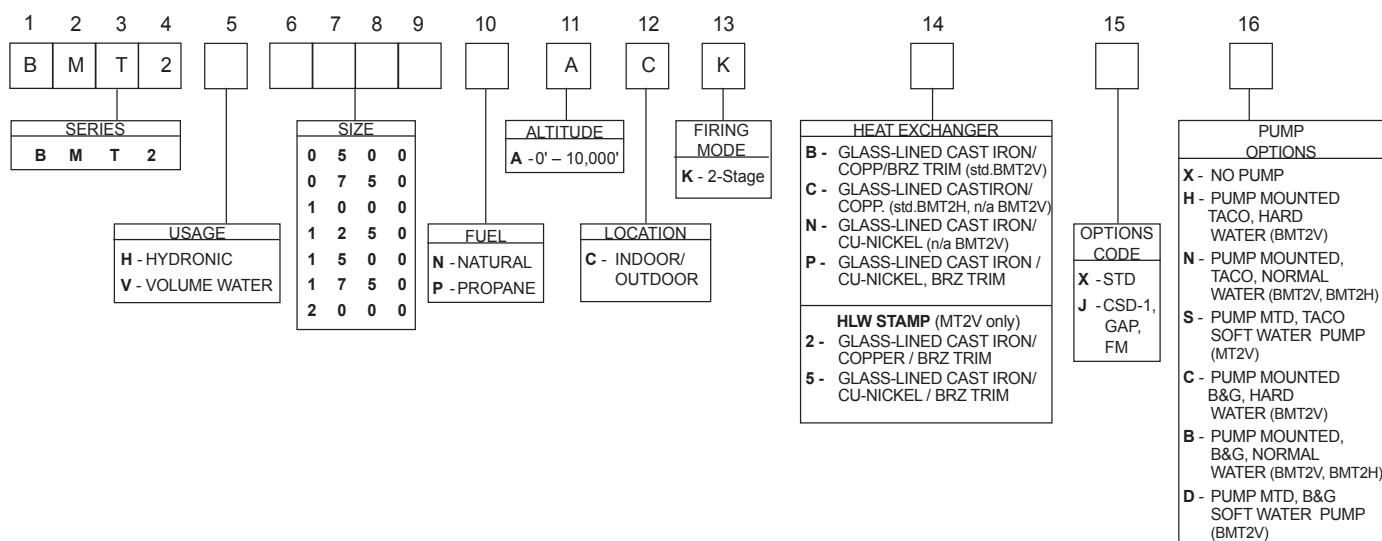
1 2 3 4 5 6 7 8 9 10 11 12 13 14 15 16

B M T 2

A C K

SERIES
B M T 2

USAGE
H - HYDRONIC
V - VOLUME WATER

SIZE
0 5 0 0
0 7 5 0
1 0 0 0
1 2 5 0
1 5 0 0
1 7 5 0
2 0 0 0

FUEL
N - NATURAL
P - PROPANE

ALTITUDE
A - 0' – 10,000'

LOCATION
C - INDOOR/ OUTDOOR

FIRING MODE
K - 2-Stage

HEAT EXCHANGER
B - GLASS-LINED CAST IRON/ COPP/BRZ TRIM (std.BMT2V)
C - GLASS-LINED CASTIRON/ COPP. (std.BMT2H, n/a BMT2V)
N - GLASS-LINED CAST IRON/ CU-NICKEL (n/a BMT2V)
P - GLASS-LINED CAST IRON / CU-NICKEL, BRZ TRIM

HLW STAMP (MT2V only)
2 - GLASS-LINED CAST IRON/ COPPER / BRZ TRIM
5 - GLASS-LINED CAST IRON/ CU-NICKEL / BRZ TRIM

OPTIONS CODE
X - STD
J - CSD-1, GAP, FM

PUMP OPTIONS
X - NO PUMP
H - PUMP MOUNTED TACO, HARD WATER (BMT2V)
N - PUMP MOUNTED, TACO, NORMAL WATER (BMT2V, BMT2H)
S - PUMP MTD, TACO SOFT WATER PUMP (MT2V)
C - PUMP MOUNTED B&G, HARD WATER (BMT2V)
B - PUMP MOUNTED, B&G, NORMAL WATER (BMT2V, BMT2H)
D - PUMP MTD, B&G SOFT WATER PUMP (BMT2V)